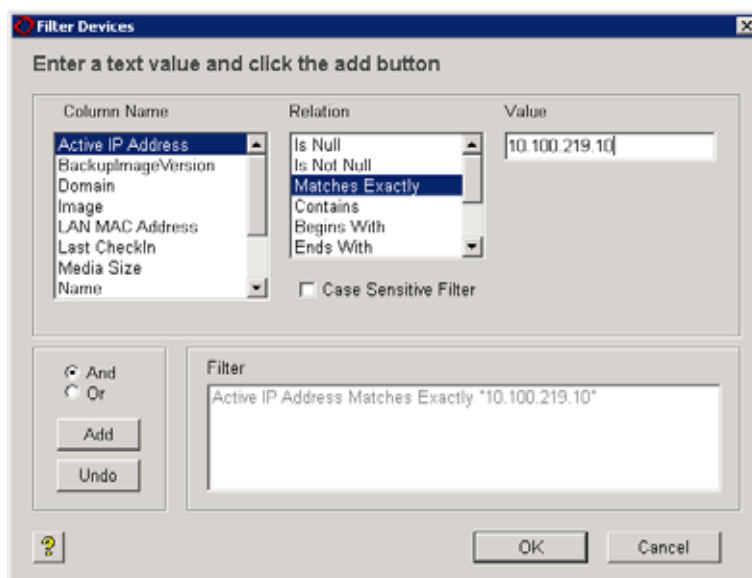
Filter Devices

Enter a text value and click the add button

Column Name

Active IP Address
BackupImageVersion
Domain
Image
LAN MAC Address
Last CheckIn
Media Size
Name

Relation

Is Null
Is Not Null
Matches Exactly
Contains
Begins With
Ends With

Case Sensitive Filter

Value

10.100.219.10

And
Or

Add

Undo

Filter

Active IP Address Matches Exactly "10.100.219.10"

?

OK

Cancel